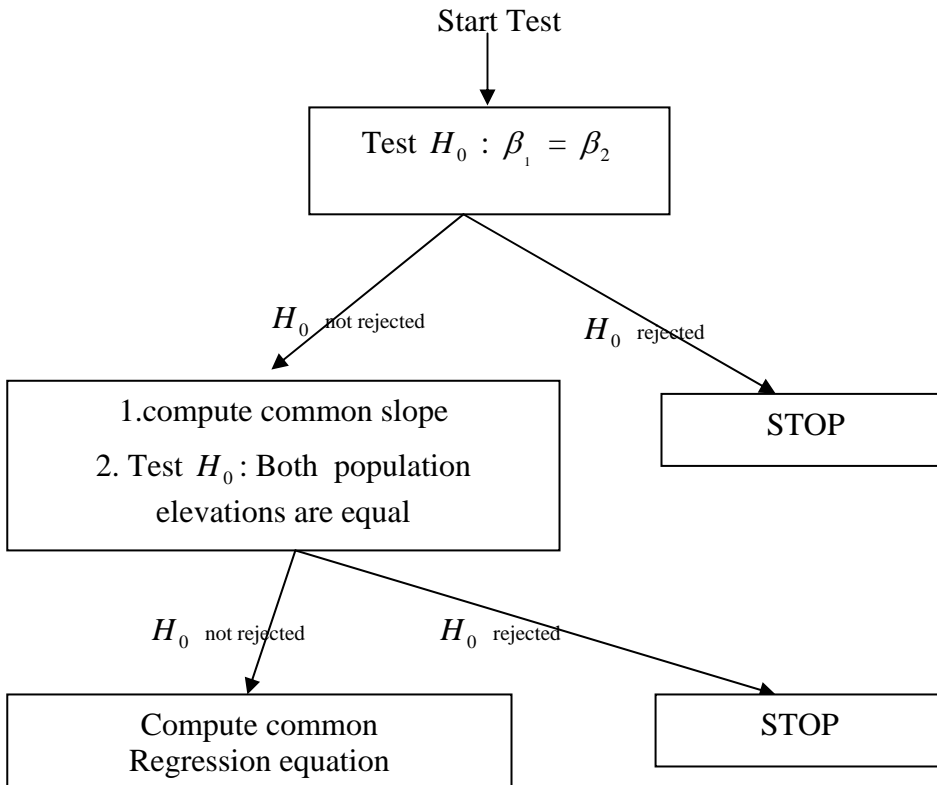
Start Test

Test $H_0 : \beta_1 = \beta_2$

$H_0$ not rejected

$H_0$ rejected

1.compute common slope

2. Test $H_0$: Both population elevations are equal

STOP

$H_0$ not rejected

$H_0$ rejected

Compute common Regression equation

STOP